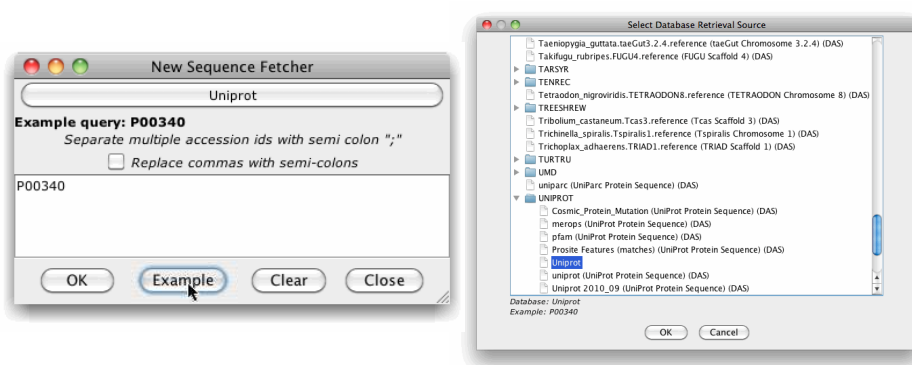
New Sequence Fetcher

Uniprot

Example query: P00340

Separate multiple accession ids with semi colon ";"

Replace commas with semi-colons

P00340

OK Example Clear Close

Select Database Retrieval Source

Taeniopygia_guttata.taeGut3.2.4.reference (taeGut Chromosome 3.2.4) (DAS)
Takifugu_rubripes.FUGU4.reference (FUGU Scaffold 4) (DAS)
TARSYR
TENREC
Tetraodon_nigroviridis.TETRAODON8.reference (TETRAODON Chromosome 8) (DAS)
TREESHREW
Tribolium_castaneum.Tcas3.reference (Tcas Scaffold 3) (DAS)
Trichinella_spiralis.Tspiralis1.reference (Tspiralis Chromosome 1) (DAS)
Trichoplax_adhaerens.TRIAD1.reference (TRIAD Scaffold 1) (DAS)
TURTRU
UMD
uniparc (UniParc Protein Sequence) (DAS)
UNIPROT
Cosmic_Protein_Mutation (UniProt Protein Sequence) (DAS)
merops (UniProt Protein Sequence) (DAS)
pfam (UniProt Protein Sequence) (DAS)
Prosite Features (matches) (UniProt Protein Sequence) (DAS)
Uniprot
uniprot (UniProt Protein Sequence) (DAS)
Uniprot 2010_09 (UniProt Protein Sequence) (DAS)

Database: Uniprot
Example: P00340

OK Cancel